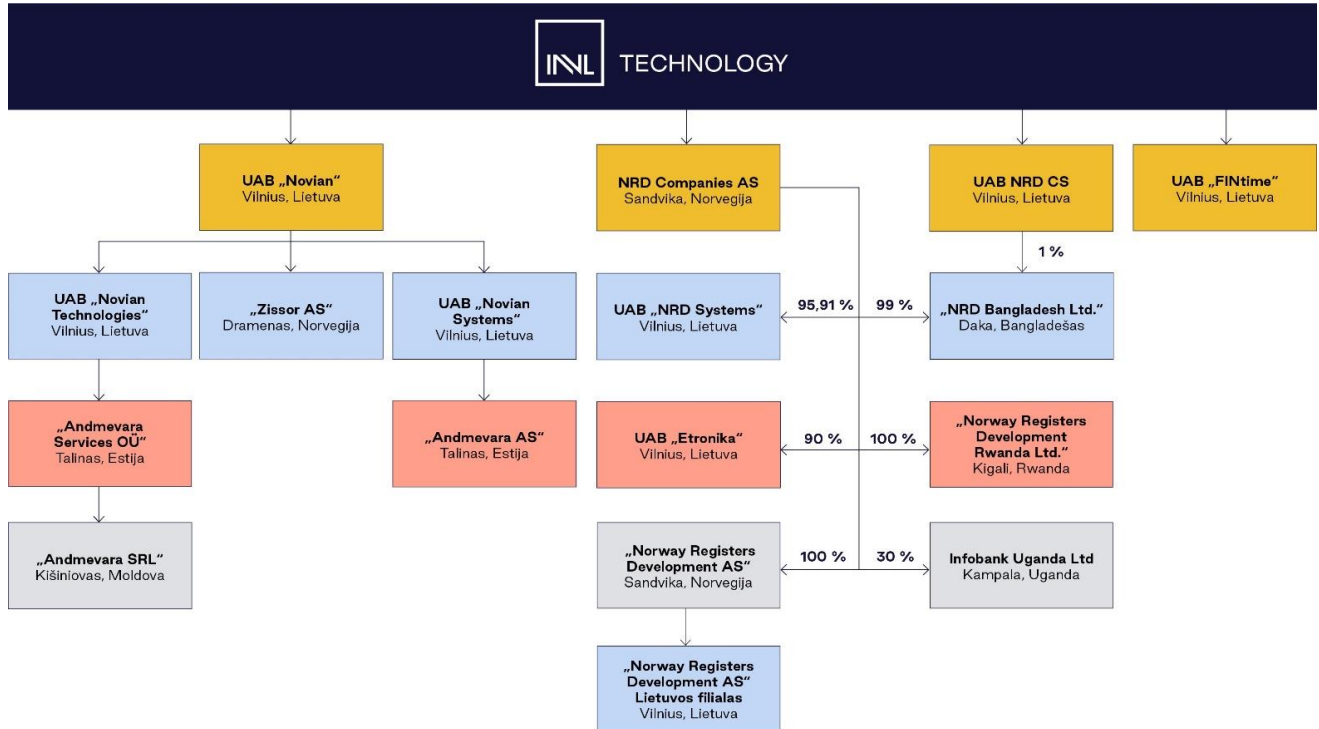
INVL TECHNOLOGY

UAB „Novian" Vilnius, Lietuva

NRD Companies AS Sandvika, Norvegija

UAB NRD CS Vilnius, Lietuva

UAB „FINtime" Vilnius, Lietuva

UAB „Novian Technologies" Vilnius, Lietuva

„Zissor AS" Dramenas, Norvegija

UAB „Novian Systems" Vilnius, Lietuva

UAB „NRD Systems" Vilnius, Lietuva

95,91 %

99 %

1 %

„NRD Bangladesh Ltd." Daka, Bangladešas

„Andmevara Services OÜ" Talinas, Estija

„Andmevara AS" Talinas, Estija

UAB „Etronika" Vilnius, Lietuva

90 %

100 %

„Norway Registers Development Rwanda Ltd." Kigali, Rwanda

„Andmevara SRL" Kišiniovas, Moldova

„Norway Registers Development AS" Sandvika, Norvegija

100 %

30 %

Infobank Uganda Ltd Kampala, Uganda

„Norway Registers Development AS" Lietuvos filialas Vilnius, Lietuva